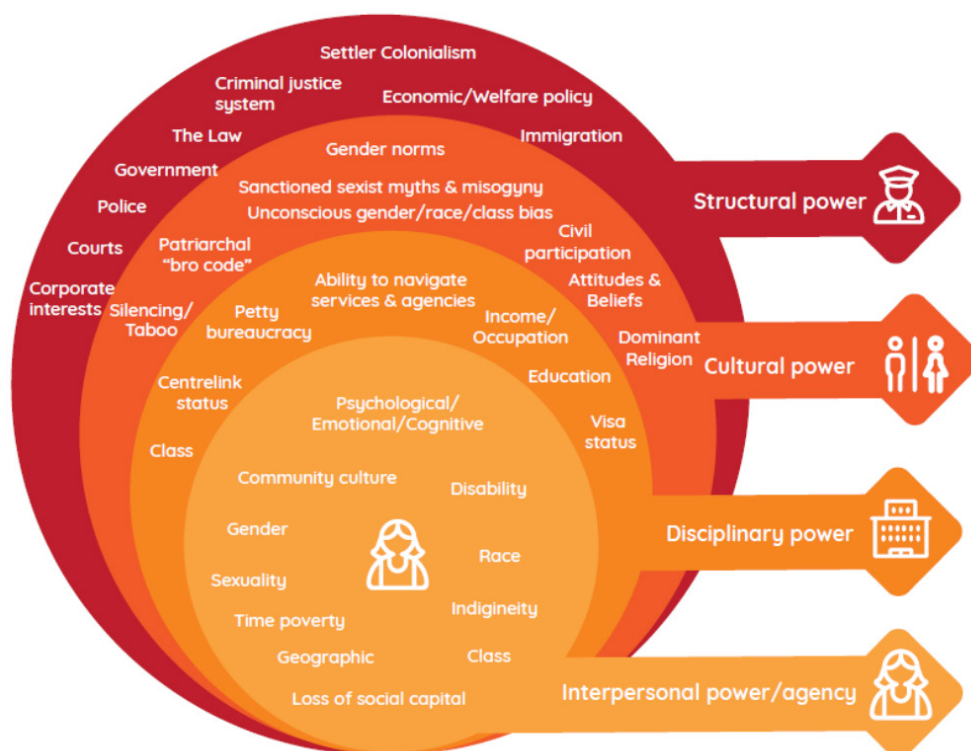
Settler Colonialism

Criminal justice system

Economic/Welfare policy

The Law

Immigration

Government

Police

Courts

Corporate interests

Structural power

Gender norms

Sanctioned sexist myths & misogyny

Unconscious gender/race/class bias

Patriarchal "bro code"

Civil participation

Attitudes & Beliefs

Silencing/ Taboo

Dominant Religion

Cultural power

Ability to navigate services & agencies

Petty bureaucracy

Income/ Occupation

Education

Centrelink status

Visa status

Class

Disciplinary power

Psychological/ Emotional/Cognitive

Community culture

Disability

Gender

Race

Sexuality

Indigineity

Time poverty

Geographic

Class

Loss of social capital

Interpersonal power/agency